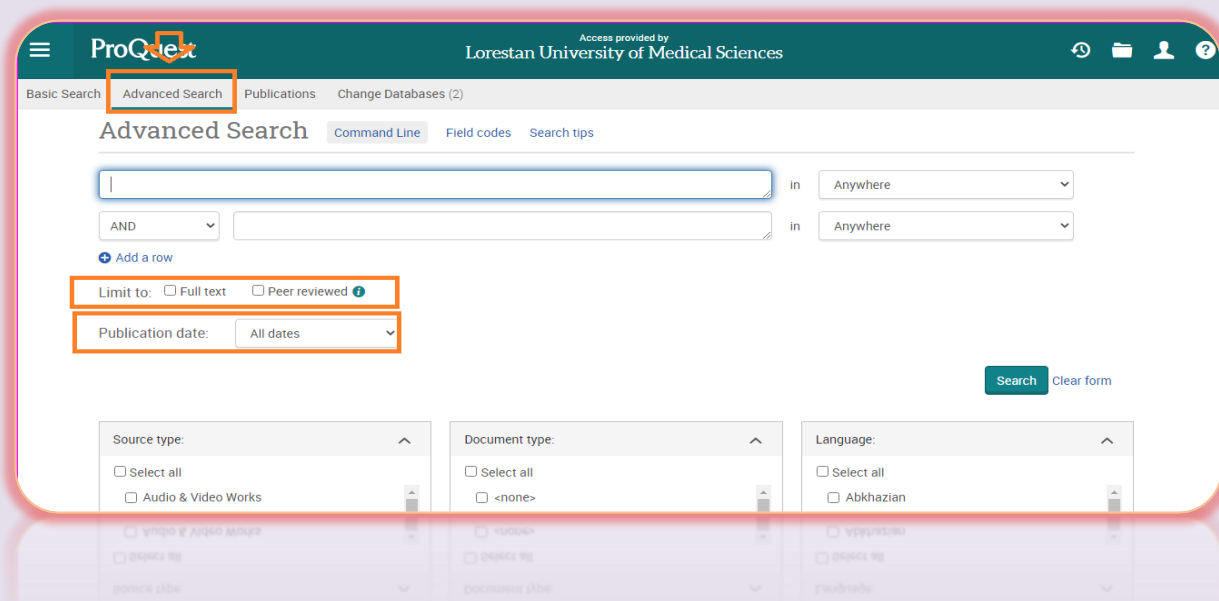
ProQuest

Access provided by
Lorestan University of Medical Sciences

Basic Search Advanced Search Publications Change Databases (2)

Advanced Search Command Line Field codes Search tips

in Anywhere

AND in Anywhere

Add a row

Limit to: Full text Peer reviewed

Publication date: All dates

Search Clear form

Source type:
Select all
Audio & Video Works

Document type:
Select all
<none>

Language:
Select all
Abkhazian